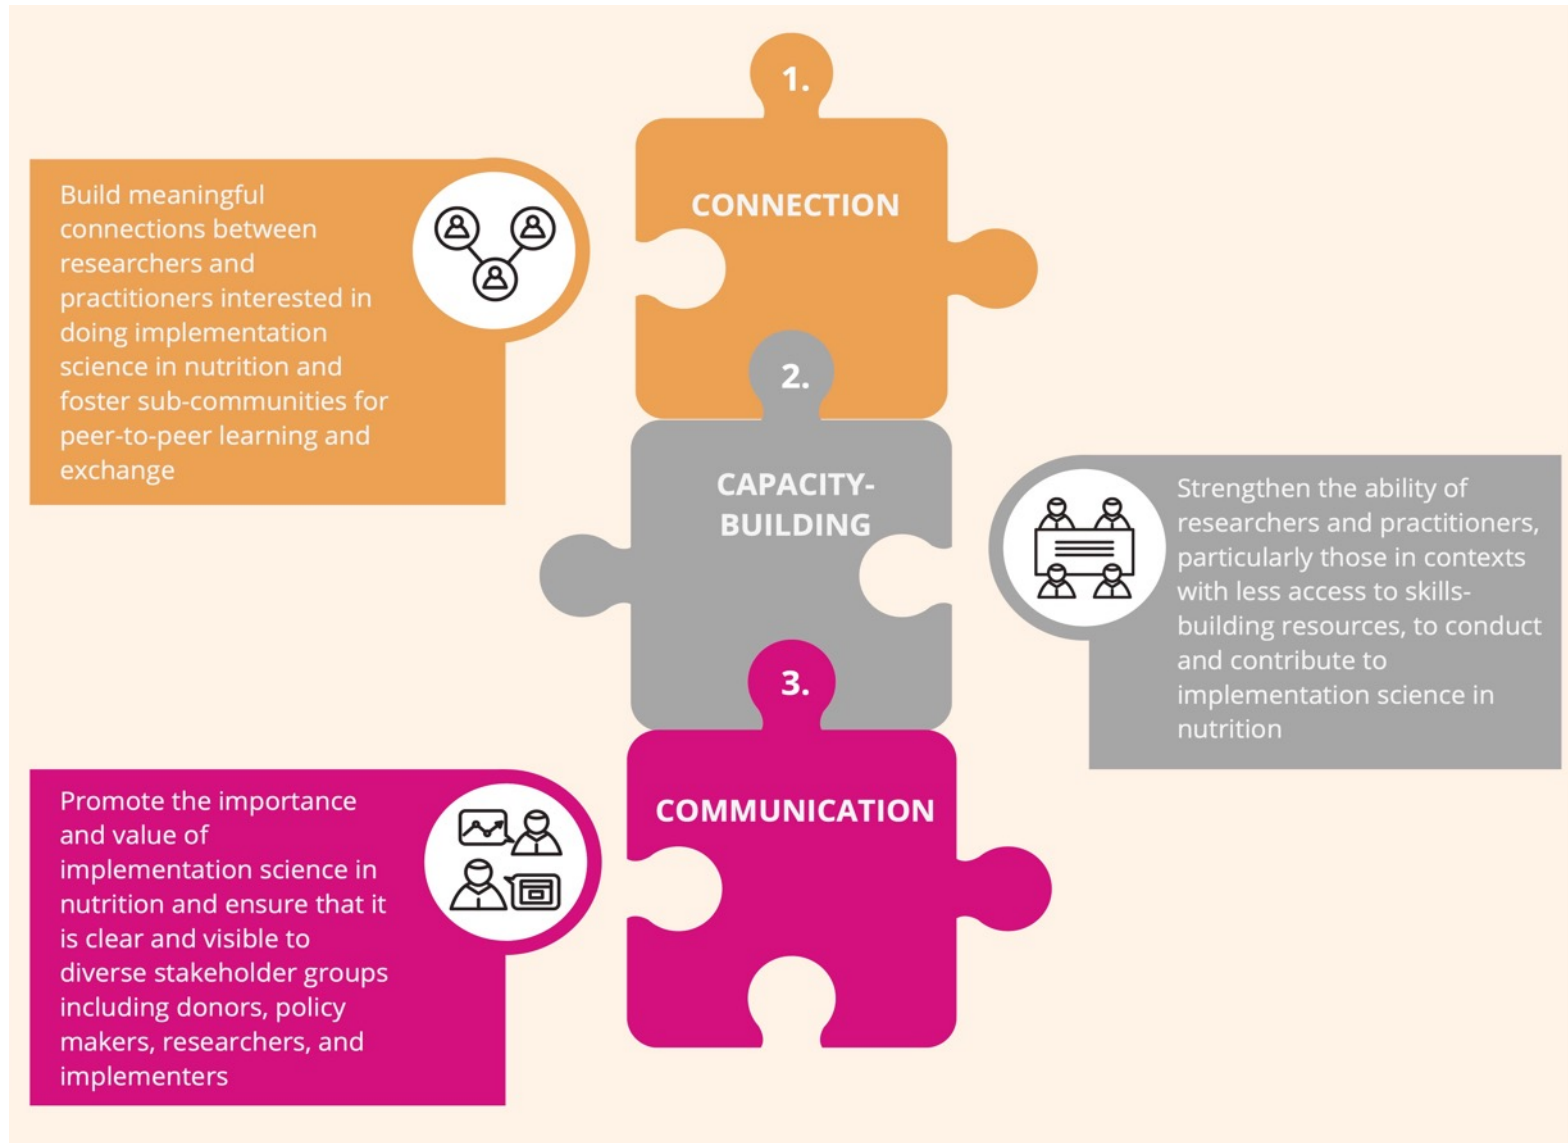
1.

CONNECTION

Build meaningful connections between researchers and practitioners interested in doing implementation science in nutrition and foster sub-communities for peer-to-peer learning and exchange

2.

CAPACITY-BUILDING

Strengthen the ability of researchers and practitioners, particularly those in contexts with less access to skills-building resources, to conduct and contribute to implementation science in nutrition

3.

COMMUNICATION

Promote the importance and value of implementation science in nutrition and ensure that it is clear and visible to diverse stakeholder groups including donors, policy makers, researchers, and implementers